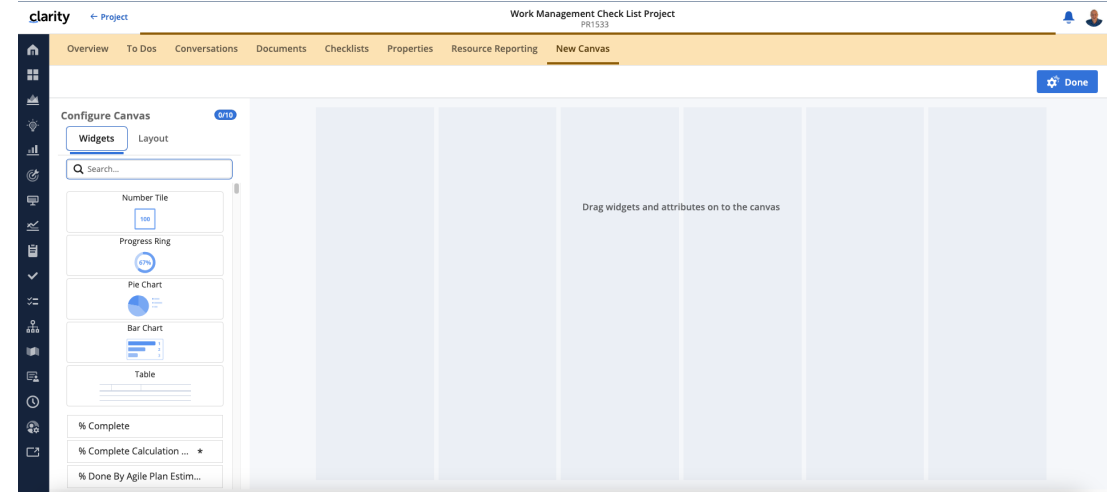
clarity ← Project

Work Management Check List Project
PR1533

Overview To Dos Conversations Documents Checklists Properties Resource Reporting New Canvas

Done

Configure Canvas 0/10

Widgets Layout

Search...

Number Tile
100

Progress Ring
67%

Pie Chart

Bar Chart

Table

% Complete

% Complete Calculation ... *

% Done By Agile Plan Estim...

Drag widgets and attributes on to the canvas